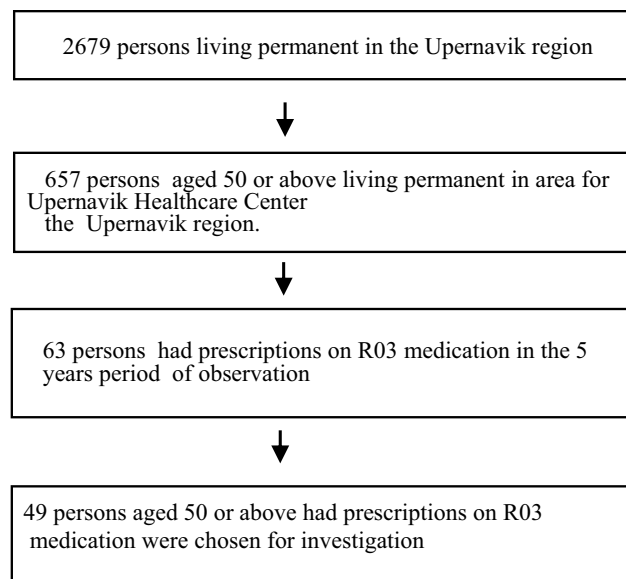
2679 persons living permanent in the Upernavik region

657 persons aged 50 or above living permanent in area for Upernavik Healthcare Center the Upernavik region.

63 persons had prescriptions on R03 medication in the 5 years period of observation

49 persons aged 50 or above had prescriptions on R03 medication were chosen for investigation